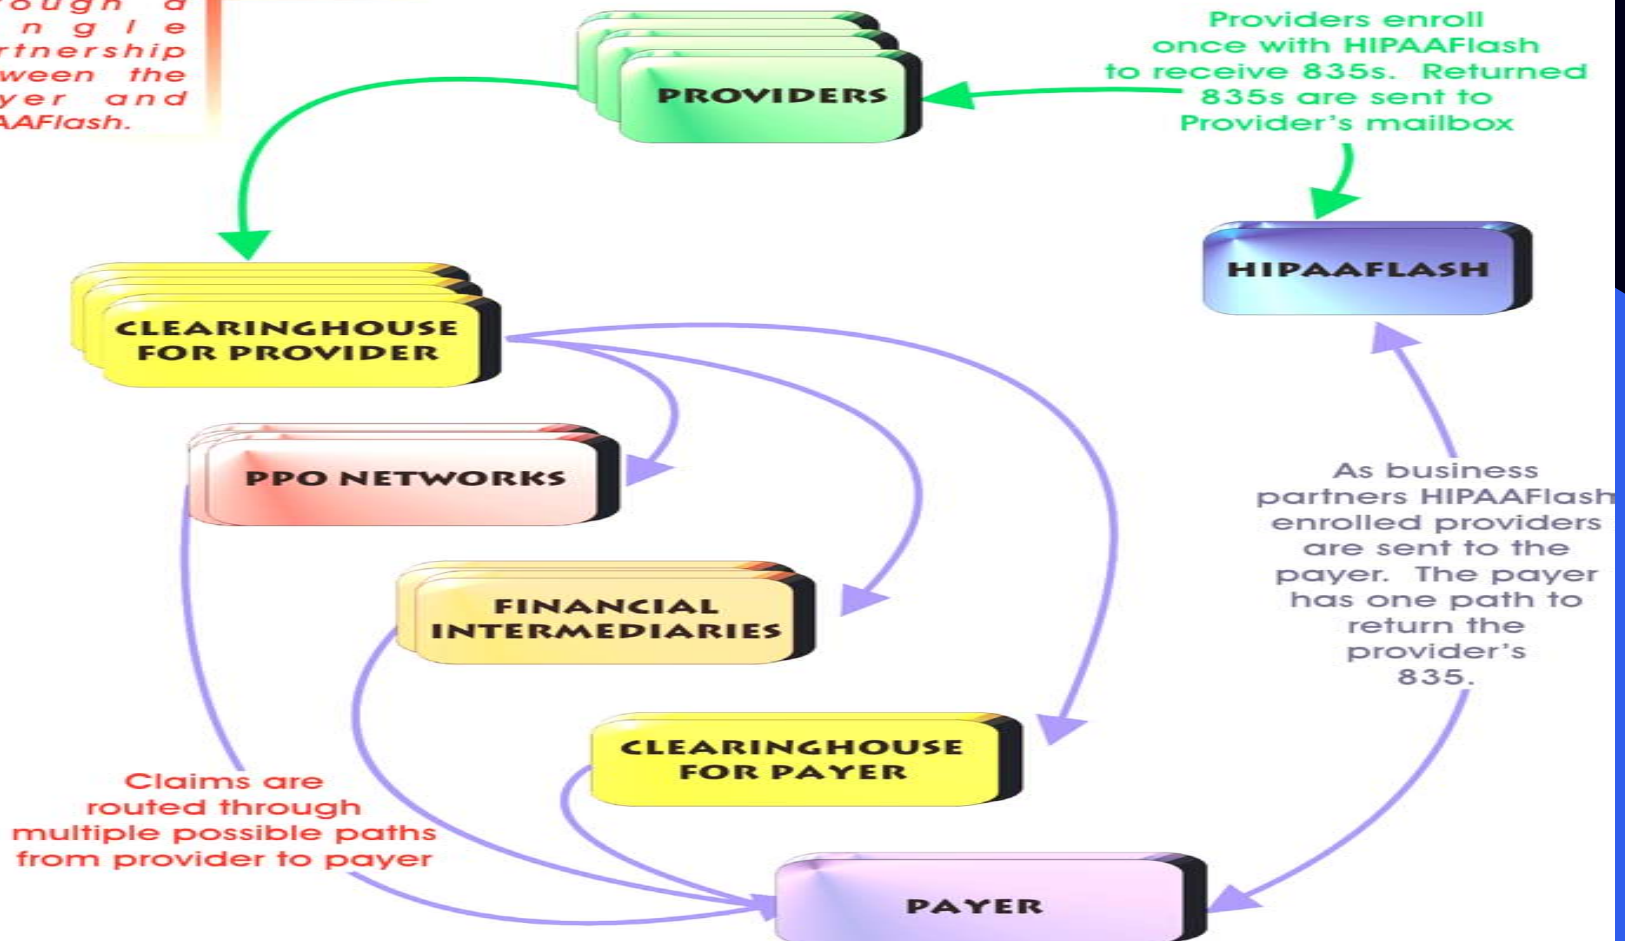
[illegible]ough a
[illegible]ngle
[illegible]rtnership
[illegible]ween the
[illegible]yer and
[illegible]AAFlash.

PROVIDERS

Providers enroll once with HIPAAFlash to receive 835s. Returned 835s are sent to Provider's mailbox

HIPAAFLASH

CLEARINGHOUSE FOR PROVIDER

PPO NETWORKS

FINANCIAL INTERMEDIARIES

As business partners HIPAAFlash enrolled providers are sent to the payer. The payer has one path to return the provider's 835.

CLEARINGHOUSE FOR PAYER

Claims are routed through multiple possible paths from provider to payer

PAYER